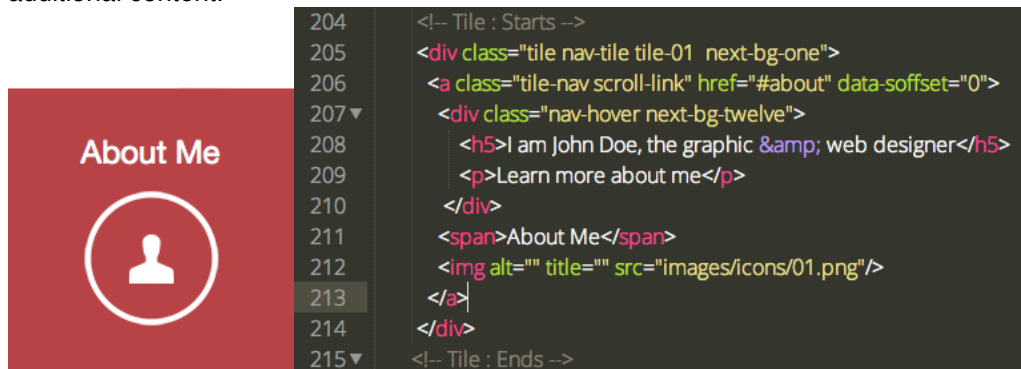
About Me

204 <!-- Tile : Starts -->
205 <div class="tile nav-tile tile-01 next-bg-one">
206 <a class="tile-nav scroll-link" href="#about" data-soffset="0">
207 <div class="nav-hover next-bg-twelve">
208 <h5>I am John Doe, the graphic &amp; web designer</h5>
209 <p>Learn more about me</p>
210 </div>
211 <span>About Me</span>
212 <img alt="" title="" src="images/icons/01.png"/>
213 </a>
214 </div>
215 <!-- Tile : Ends -->